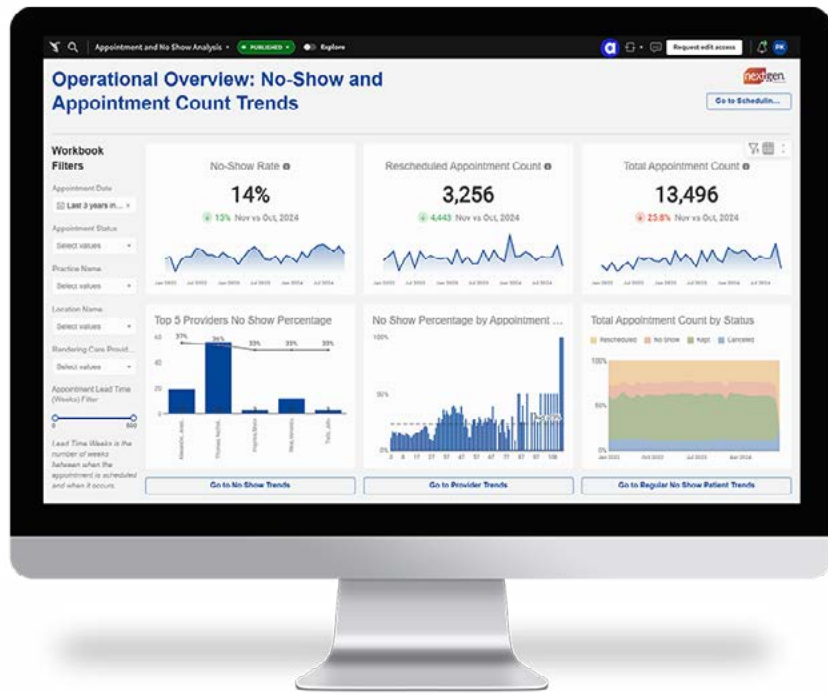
Appointment and No Show Analysis • PUBLISHED • Explore

Request edit access PK

Operational Overview: No-Show and Appointment Count Trends

nextgen

Go to Schedulin...

Workbook Filters

Appointment Date

Last 3 years in... ×

Appointment Status

Select values

Practice Name

Select values

Location Name

Select values

Rendering Care Provid...

Select values

Appointment Lead Time (Weeks) Filter

0

500

Lead Time Weeks is the number of weeks between when the appointment is scheduled and when it occurs.

No-Show Rate

14%

13% Nov vs Oct, 2024

Rescheduled Appointment Count

3,256

4,443 Nov vs Oct, 2024

Total Appointment Count

13,496

23.8% Nov vs Oct, 2024

Top 5 Providers No Show Percentage

37% 36% 33% 33% 33%

60

40

20

0

No Show Percentage by Appointment ...

100%

50%

0%

Total Appointment Count by Status

Rescheduled No Show Kept Canceled

100%

50%

0%

Go to No Show Trends

Go to Provider Trends

Go to Regular No Show Patient Trends